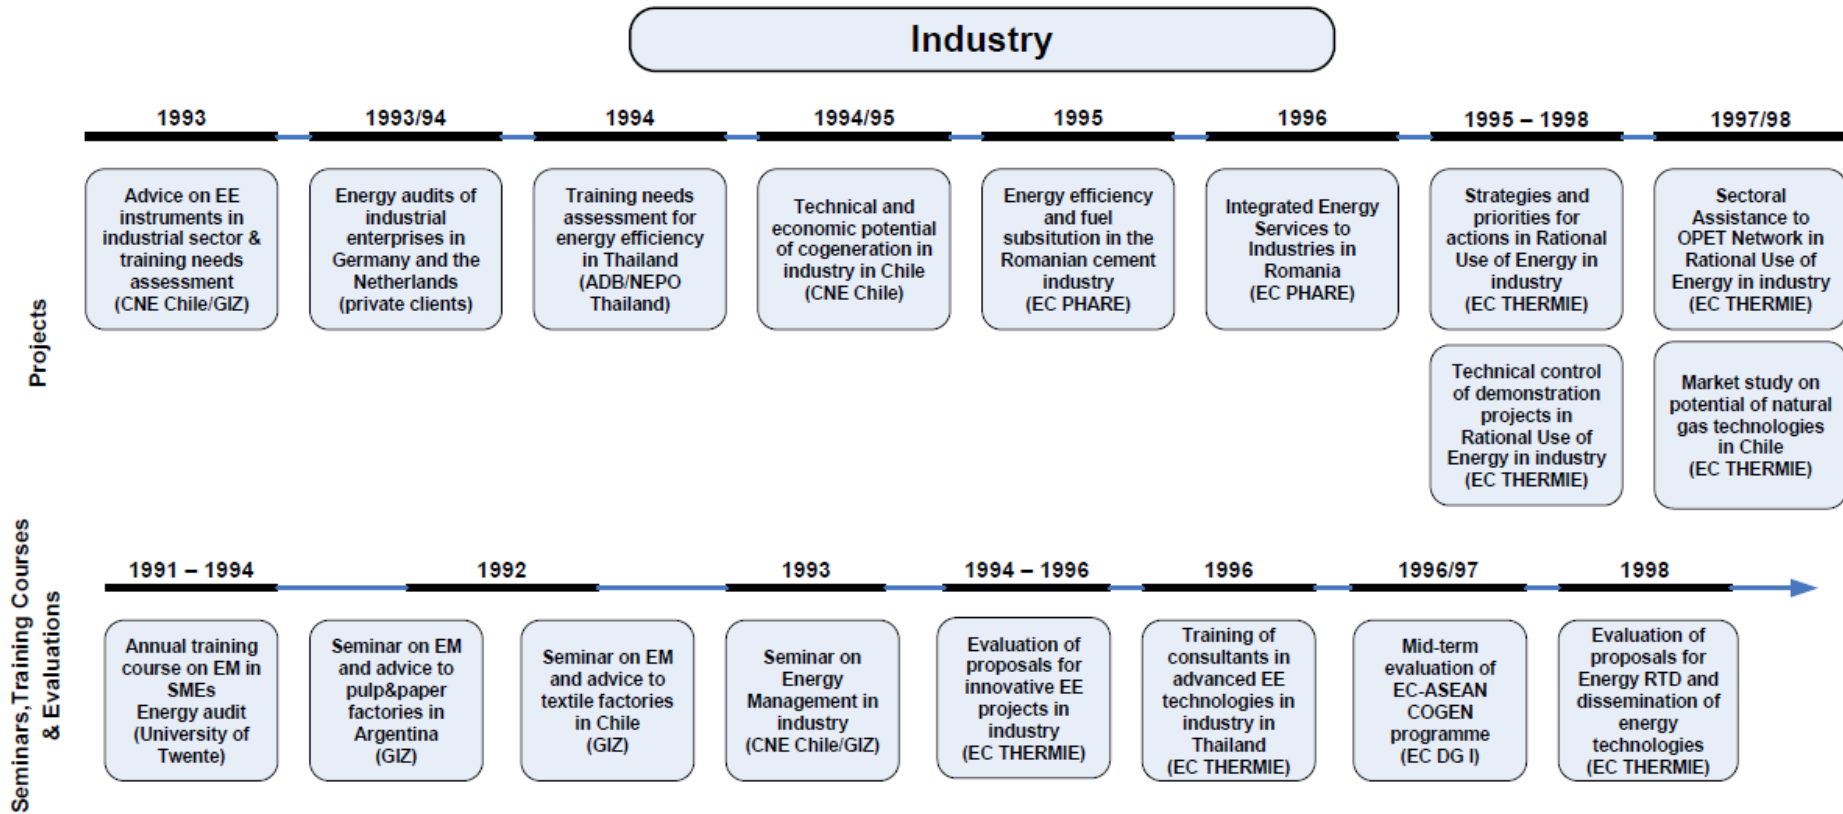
Industry

Projects

1993
Advice on EE instruments in industrial sector & training needs assessment (CNE Chile/GIZ)

1993/94
Energy audits of industrial enterprises in Germany and the Netherlands (private clients)

1994
Training needs assessment for energy efficiency in Thailand (ADB/NEPO Thailand)

1994/95
Technical and economic potential of cogeneration in industry in Chile (CNE Chile)

1995
Energy efficiency and fuel subsitution in the Romanian cement industry (EC PHARE)

1996
Integrated Energy Services to Industries in Romania (EC PHARE)

1995 – 1998
Strategies and priorities for actions in Rational Use of Energy in industry (EC THERMIE)

Technical control of demonstration projects in Rational Use of Energy in industry (EC THERMIE)

1997/98
Sectoral Assistance to OPET Network in Rational Use of Energy in industry (EC THERMIE)

Market study on potential of natural gas technologies in Chile (EC THERMIE)

Seminars, Training Courses & Evaluations

1991 – 1994
Annual training course on EM in SMEs Energy audit (University of Twente)

1992
Seminar on EM and advice to pulp&paper factories in Argentina (GIZ)

Seminar on EM and advice to textile factories in Chile (GIZ)

1993
Seminar on Energy Management in industry (CNE Chile/GIZ)

1994 – 1996
Evaluation of proposals for innovative EE projects in industry (EC THERMIE)

1996
Training of consultants in advanced EE technologies in industry in Thailand (EC THERMIE)

1996/97
Mid-term evaluation of EC-ASEAN COGEN programme (EC DG I)

1998
Evaluation of proposals for Energy RTD and dissemination of energy technologies (EC THERMIE)